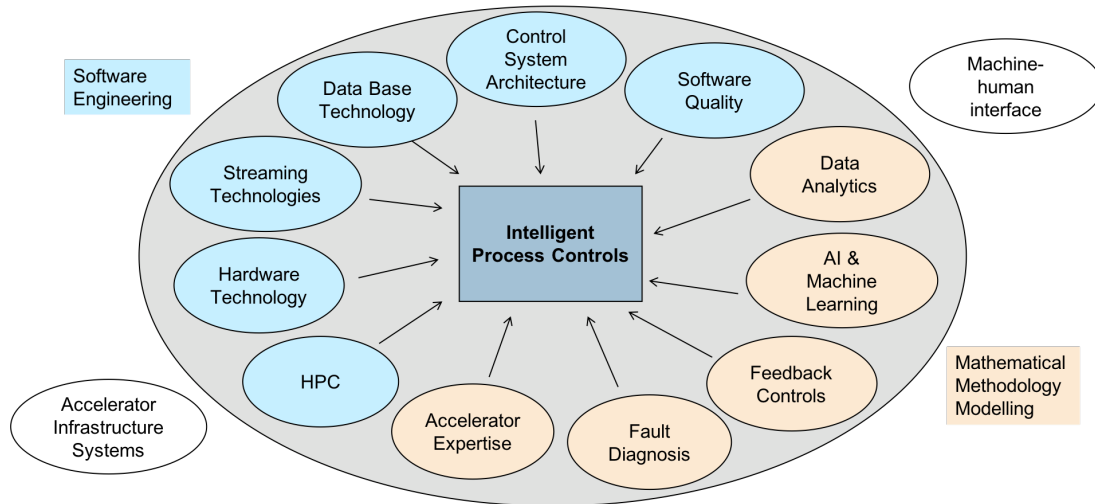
Software Engineering

Control System Architecture

Data Base Technology

Software Quality

Machine-human interface

Streaming Technologies

Data Analytics

Intelligent Process Controls

Hardware Technology

AI & Machine Learning

HPC

Feedback Controls

Mathematical Methodology Modelling

Accelerator Infrastructure Systems

Accelerator Expertise

Fault Diagnosis